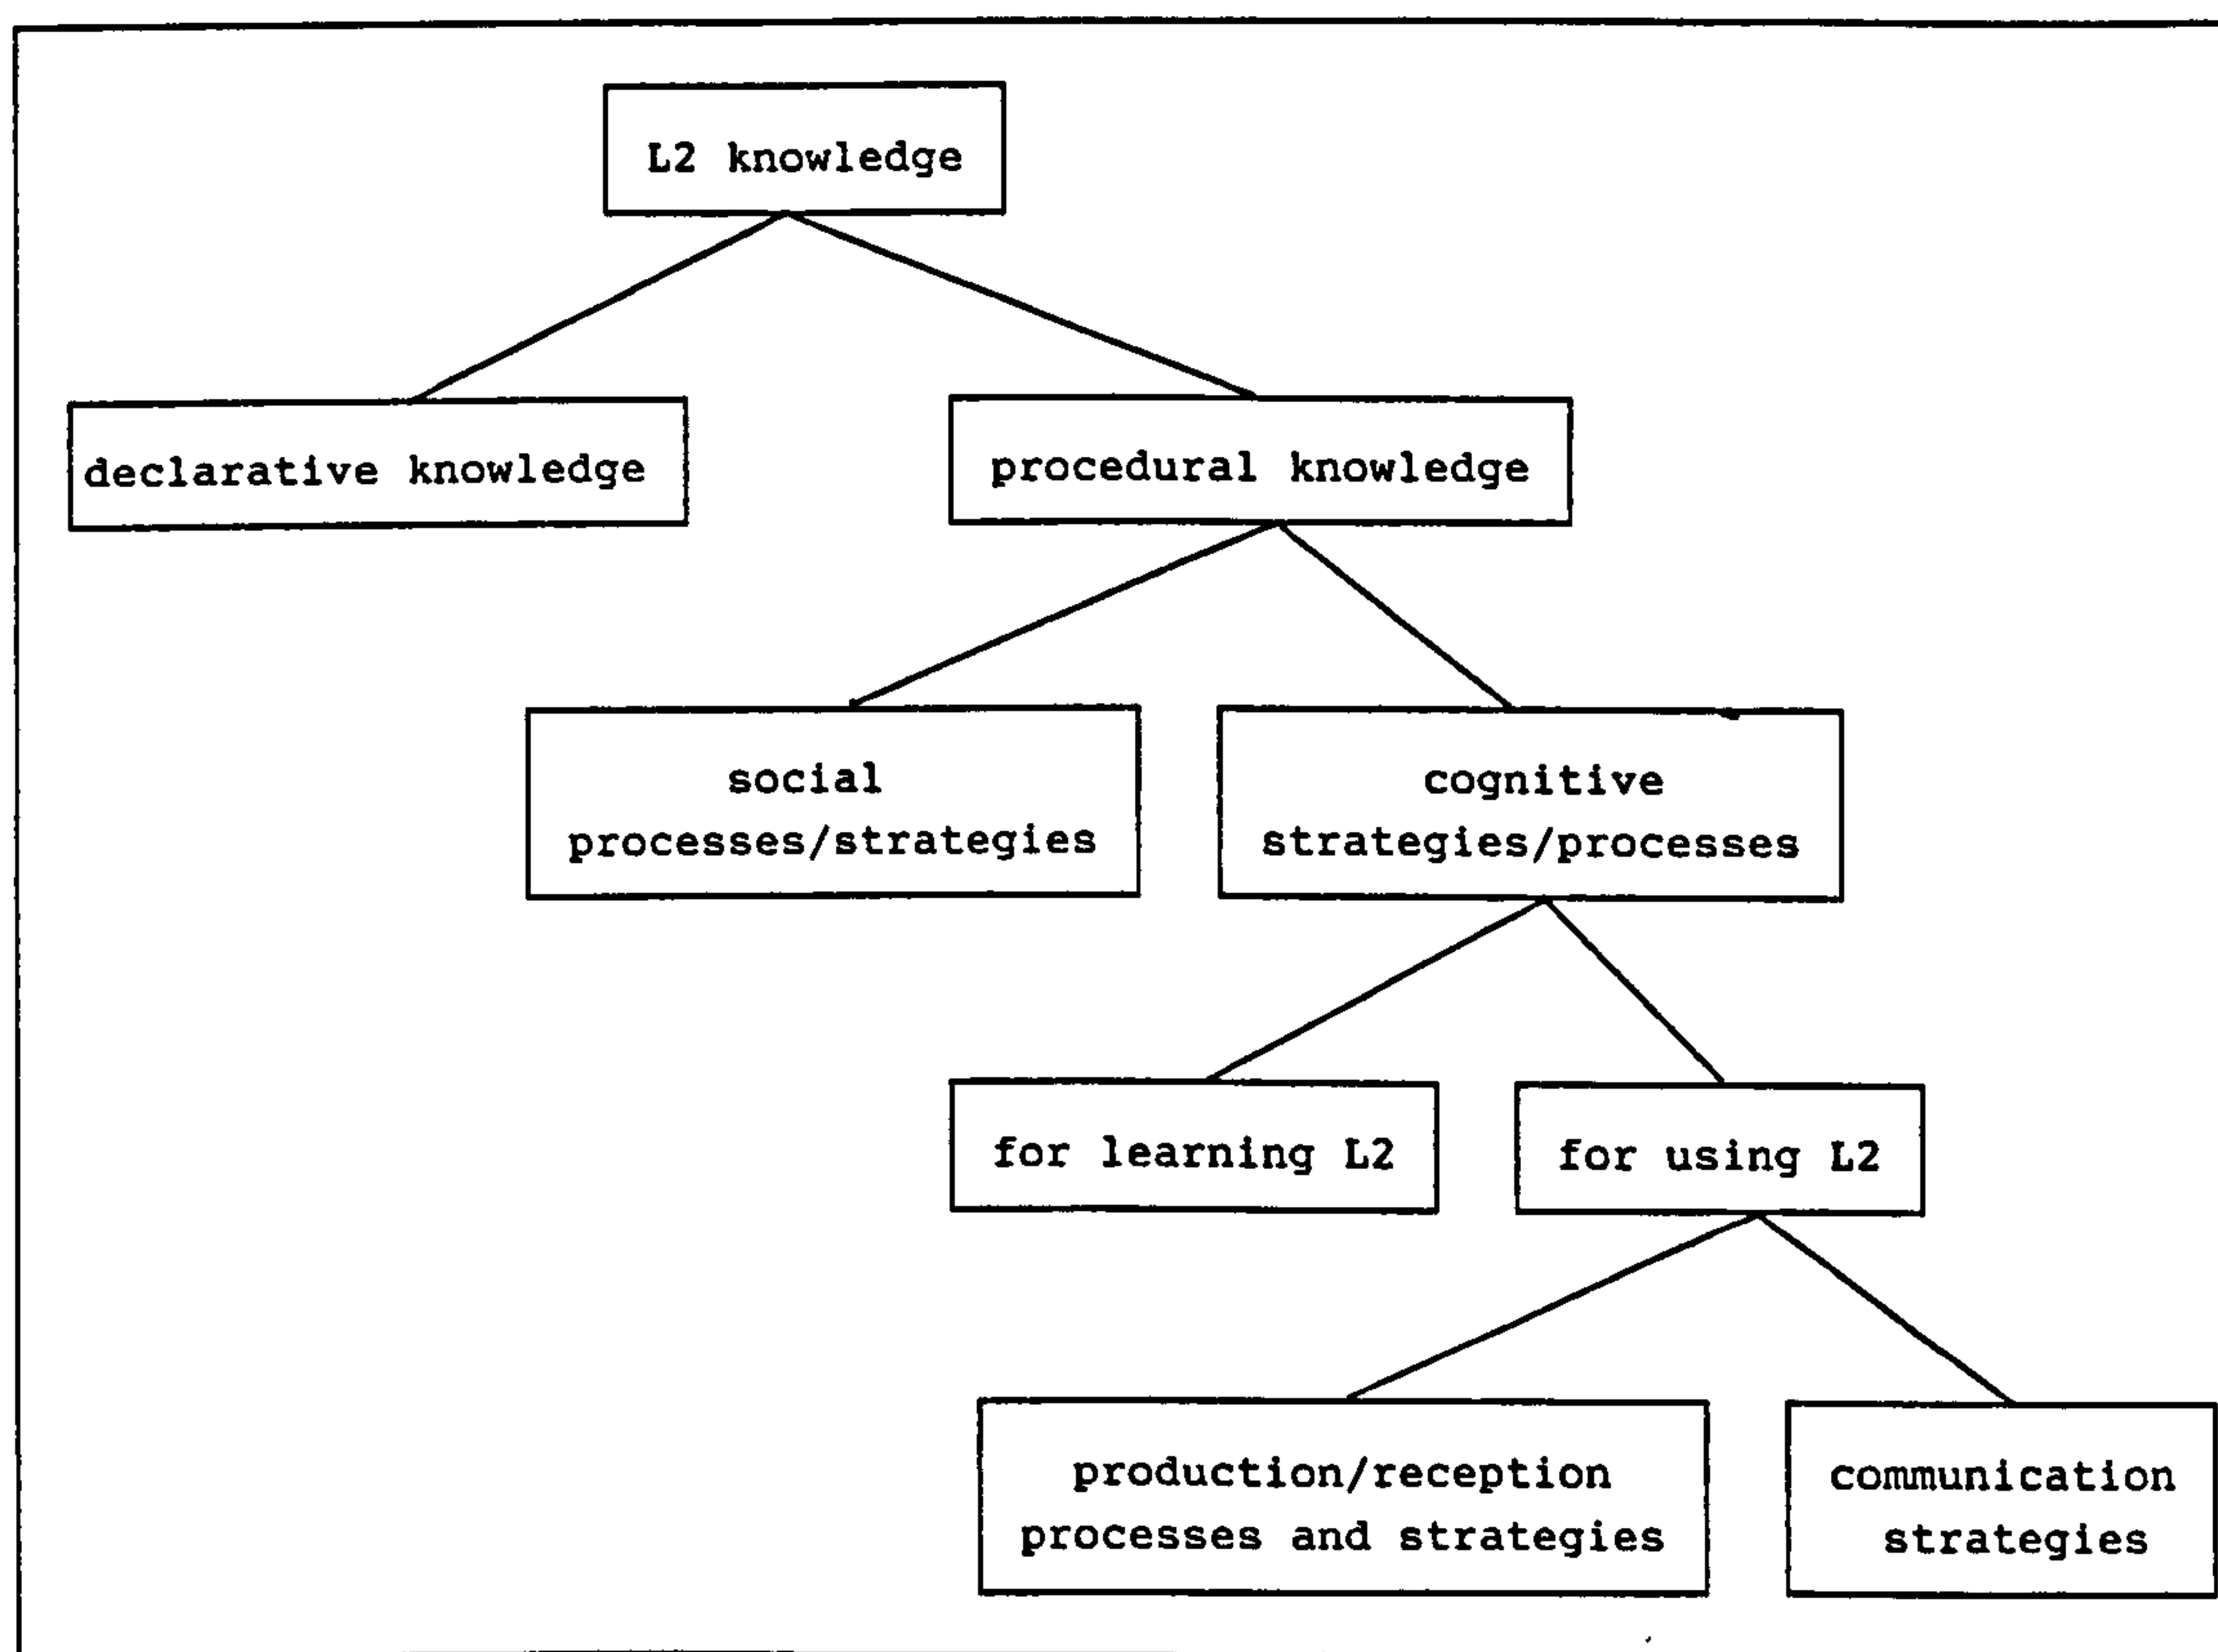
L2 knowledge

declarative knowledge

procedural knowledge

social processes/strategies

cognitive strategies/processes

for learning L2

for using L2

production/reception processes and strategies

communication strategies